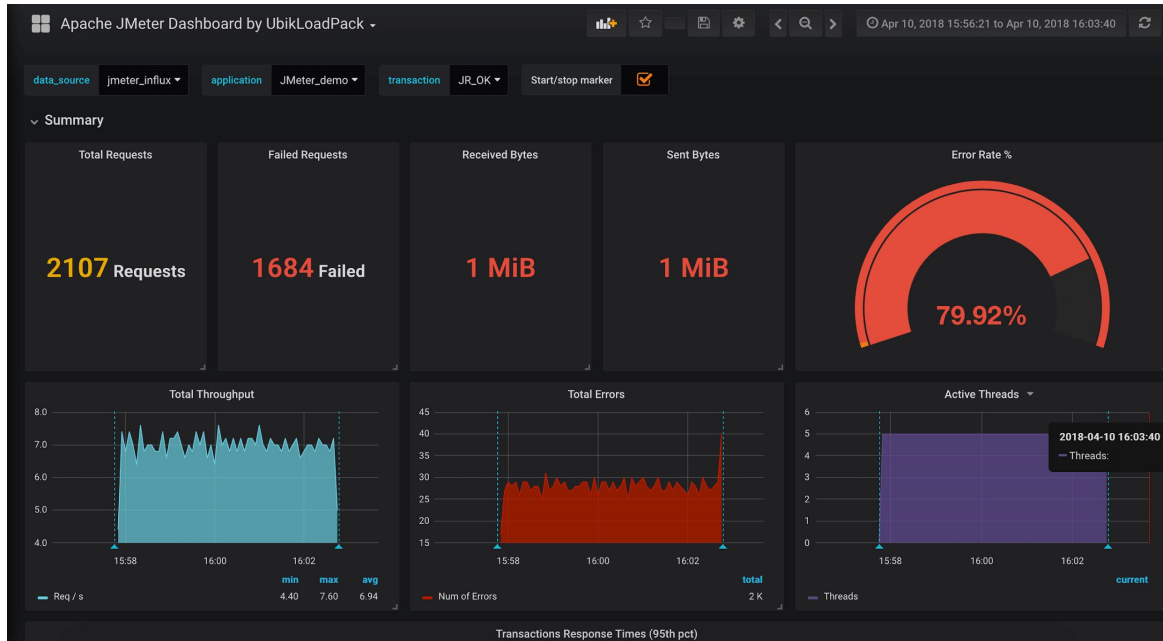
Apache JMeter Dashboard by UbikLoadPack

Apr 10, 2018 15:56:21 to Apr 10, 2018 16:03:40

data_source jmeter_influx application JMeter_demo transaction JR_OK Start/stop marker

Summary

Total Requests
2107 Requests

Failed Requests
1684 Failed

Received Bytes
1 MiB

Sent Bytes
1 MiB

Error Rate %
79.92%

Total Throughput
8.0
7.0
6.0
5.0
4.0
15:58 16:00 16:02
min max avg
Req / s 4.40 7.60 6.94

Total Errors
45
40
35
30
25
20
15
15:58 16:00 16:02
total
Num of Errors 2 K

Active Threads
6
5
4
3
2
1
0
15:58 16:00 16:02
2018-04-10 16:03:40
Threads:
current
Threads

Transactions Response Times (95th pct)